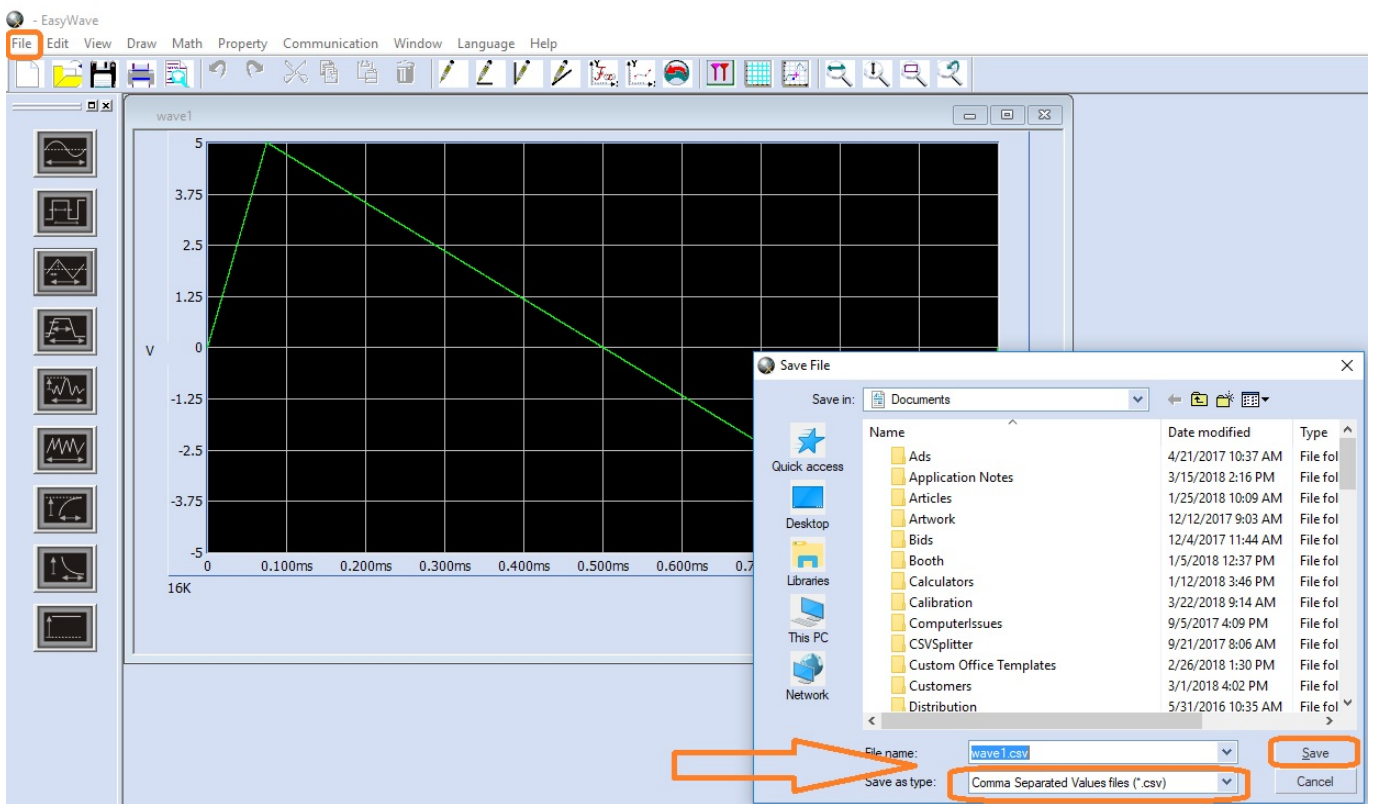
- EasyWave

File Edit View Draw Math Property Communication Window Language Help

wave1

5
3.75
2.5
1.25
V 0
-1.25
-2.5
-3.75
-5

0 0.100ms 0.200ms 0.300ms 0.400ms 0.500ms 0.600ms 0.7

16K

Save File

Save in: Documents

Quick access
Desktop
Libraries
This PC
Network

| Name | Date modified | Type |
|---|---|---|
| Ads | 4/21/2017 10:37 AM | File fol |
| Application Notes | 3/15/2018 2:16 PM | File fol |
| Articles | 1/25/2018 10:09 AM | File fol |
| Artwork | 12/12/2017 9:03 AM | File fol |
| Bids | 12/4/2017 11:44 AM | File fol |
| Booth | 1/5/2018 12:37 PM | File fol |
| Calculators | 1/12/2018 3:46 PM | File fol |
| Calibration | 3/22/2018 9:14 AM | File fol |
| ComputerIssues | 9/5/2017 4:09 PM | File fol |
| CSVSplitter | 9/21/2017 8:06 AM | File fol |
| Custom Office Templates | 2/26/2018 1:30 PM | File fol |
| Customers | 3/1/2018 4:02 PM | File fol |
| Distribution | 5/31/2016 10:35 AM | File fol |

File name: wave1.csv
Save as type: Comma Separated Values files (*.csv)

Save
Cancel